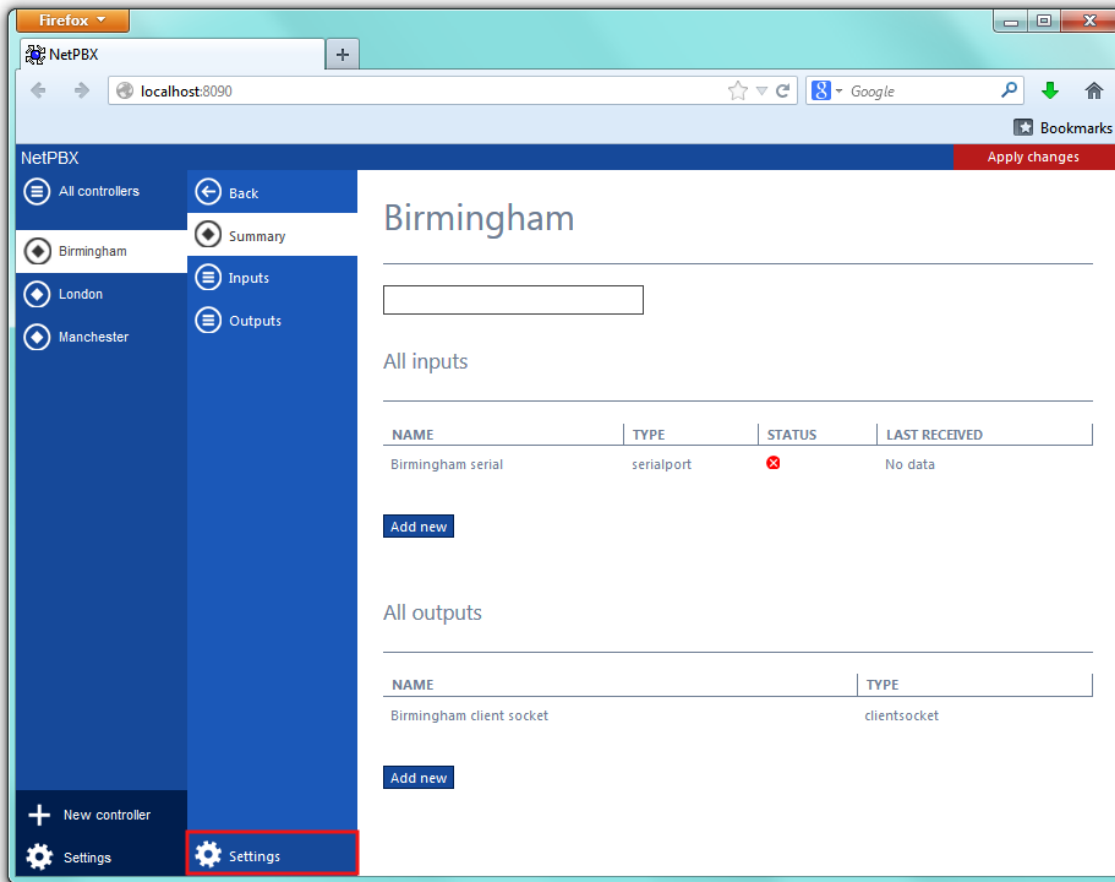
Firefox

NetPBX

+

localhost:8090

Google

Bookmarks

NetPBX

Apply changes

All controllers

Birmingham

London

Manchester

New controller

Settings

Back

Summary

Inputs

Outputs

Settings

Birmingham

All inputs

| NAME | TYPE | STATUS | LAST RECEIVED |
|---|---|---|---|
| Birmingham serial | serialport | | No data |

Add new

All outputs

| NAME | TYPE |
|---|---|
| Birmingham client socket | clientsocket |

Add new